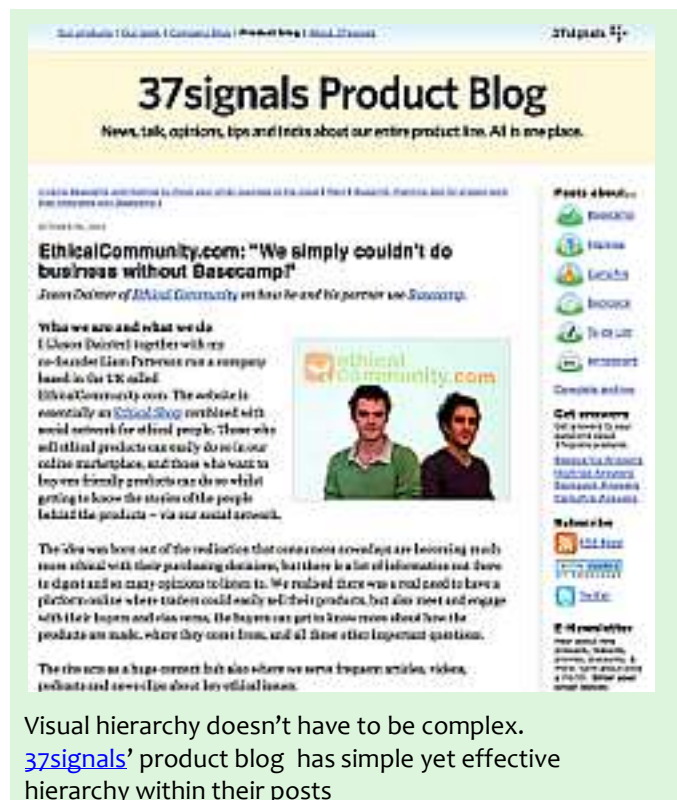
Our products | Our book | Company Blog | Product blog | About 37signals

37signals

37signals Product Blog

News, talk, opinions, tips and tricks about our entire product line. All in one place.

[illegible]

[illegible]

EthicalCommunity.com: "We simply couldn't do business without Basecamp!"

Jason Dainter of Ethical Community on how he and his partner use Basecamp.

What we are and what we do

I (Jason Dainter) together with my co-founder Liam Paterson run a company based in the UK called EthicalCommunity.com. The website is essentially an Ethical Shop combined with social network for ethical people. Those who sell ethical products can easily do so in our online marketplace, and those who want to buy eco friendly products can do so whilst getting to know the stories of the people behind the products – via our social network.

ethical community.com

The idea was born out of the realisation that consumers nowadays are becoming much more ethical with their purchasing decisions, but there is a lot of information out there to digest and so many opinions to listen to. We realised there was a real need to have a platform online where traders could easily sell their products, but also meet and engage with their buyers and vice versa, the buyers can get to know more about how the products are made, where they come from, and all those other important questions.

The site acts as a huge content hub also where we serve frequent articles, videos, podcasts and news clips about key ethical issues.

Posts about...

Basecamp

Highrise

Campfire

Backpack

Ta-da List

Writeboard

Complete archive

Get answers

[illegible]

Basecamp Answers
Highrise Answers
Backpack Answers
Campfire Answers

Subscribe

RSS feed

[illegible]

Twitter

E-Newsletter

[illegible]

Visual hierarchy doesn't have to be complex. 37signals' product blog has simple yet effective hierarchy within their posts